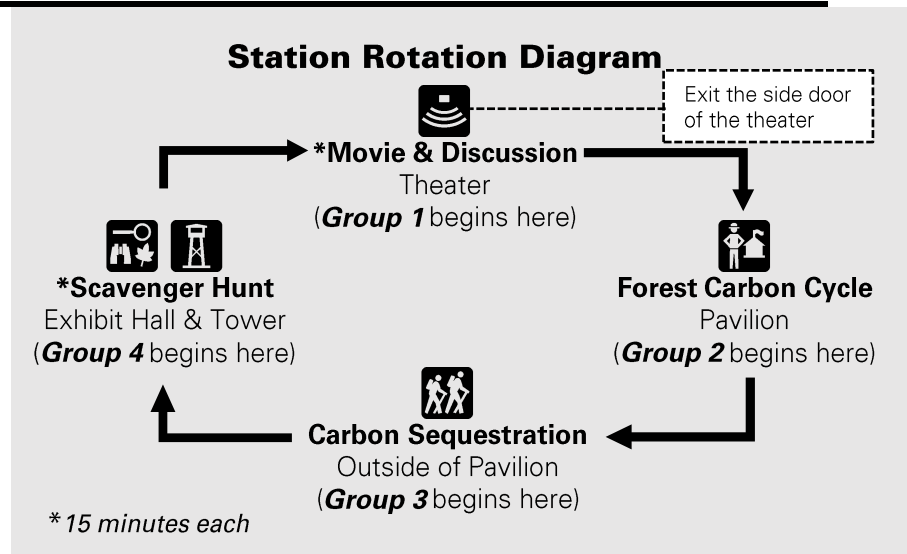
Station Rotation Diagram

Exit the side door of the theater

*Movie & Discussion
Theater
(Group 1 begins here)

Forest Carbon Cycle
Pavilion
(Group 2 begins here)

Carbon Sequestration
Outside of Pavilion
(Group 3 begins here)

*Scavenger Hunt
Exhibit Hall & Tower
(Group 4 begins here)

* 15 minutes each